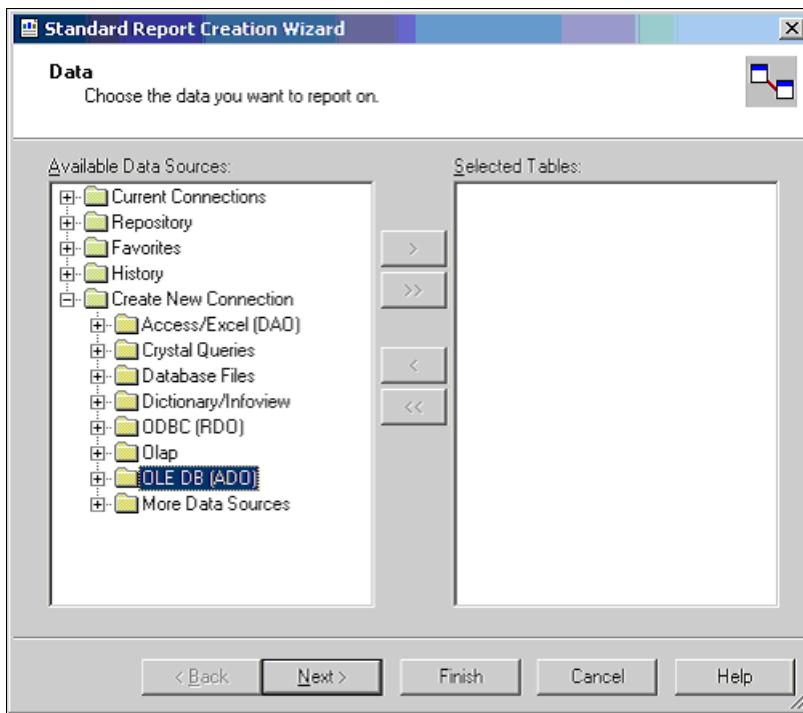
Standard Report Creation Wizard

Data
Choose the data you want to report on.

Available Data Sources:

Current Connections
Repository
Favorites
History
Create New Connection
Access/Excel (DAO)
Crystal Queries
Database Files
Dictionary/Infoview
ODBC (RDO)
Olap
OLE DB (ADO)
More Data Sources

>
>>
<
<<

Selected Tables:

< Back
Next >
Finish
Cancel
Help